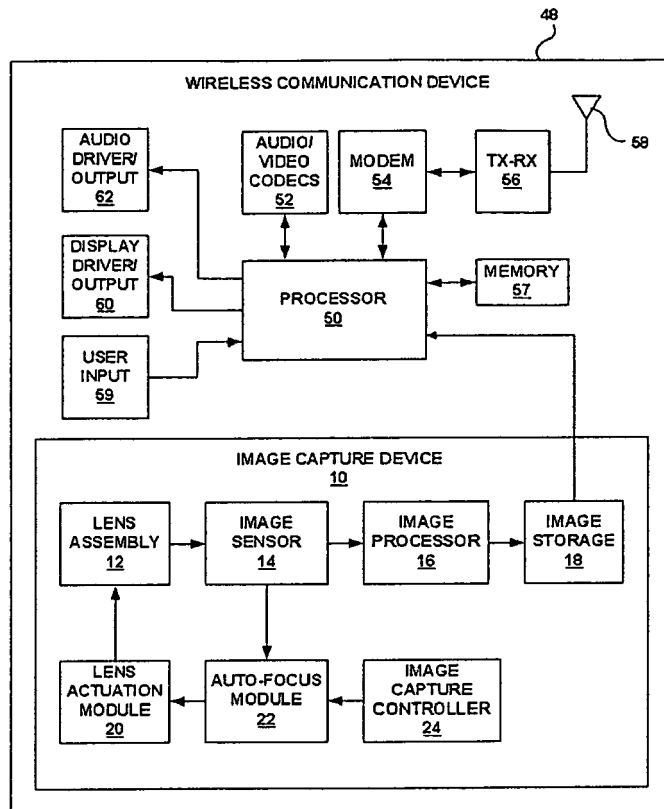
48

WIRELESS COMMUNICATION DEVICE

58

AUDIO DRIVER/ OUTPUT 62

AUDIO/ VIDEO CODECS 52

MODEM 54

TX-RX 56

DISPLAY DRIVER/ OUTPUT 60

PROCESSOR 50

MEMORY 57

USER INPUT 59

IMAGE CAPTURE DEVICE 10

LENS ASSEMBLY 12

IMAGE SENSOR 14

IMAGE PROCESSOR 16

IMAGE STORAGE 18

LENS ACTUATION MODULE 20

AUTO-FOCUS MODULE 22

IMAGE CAPTURE CONTROLLER 24